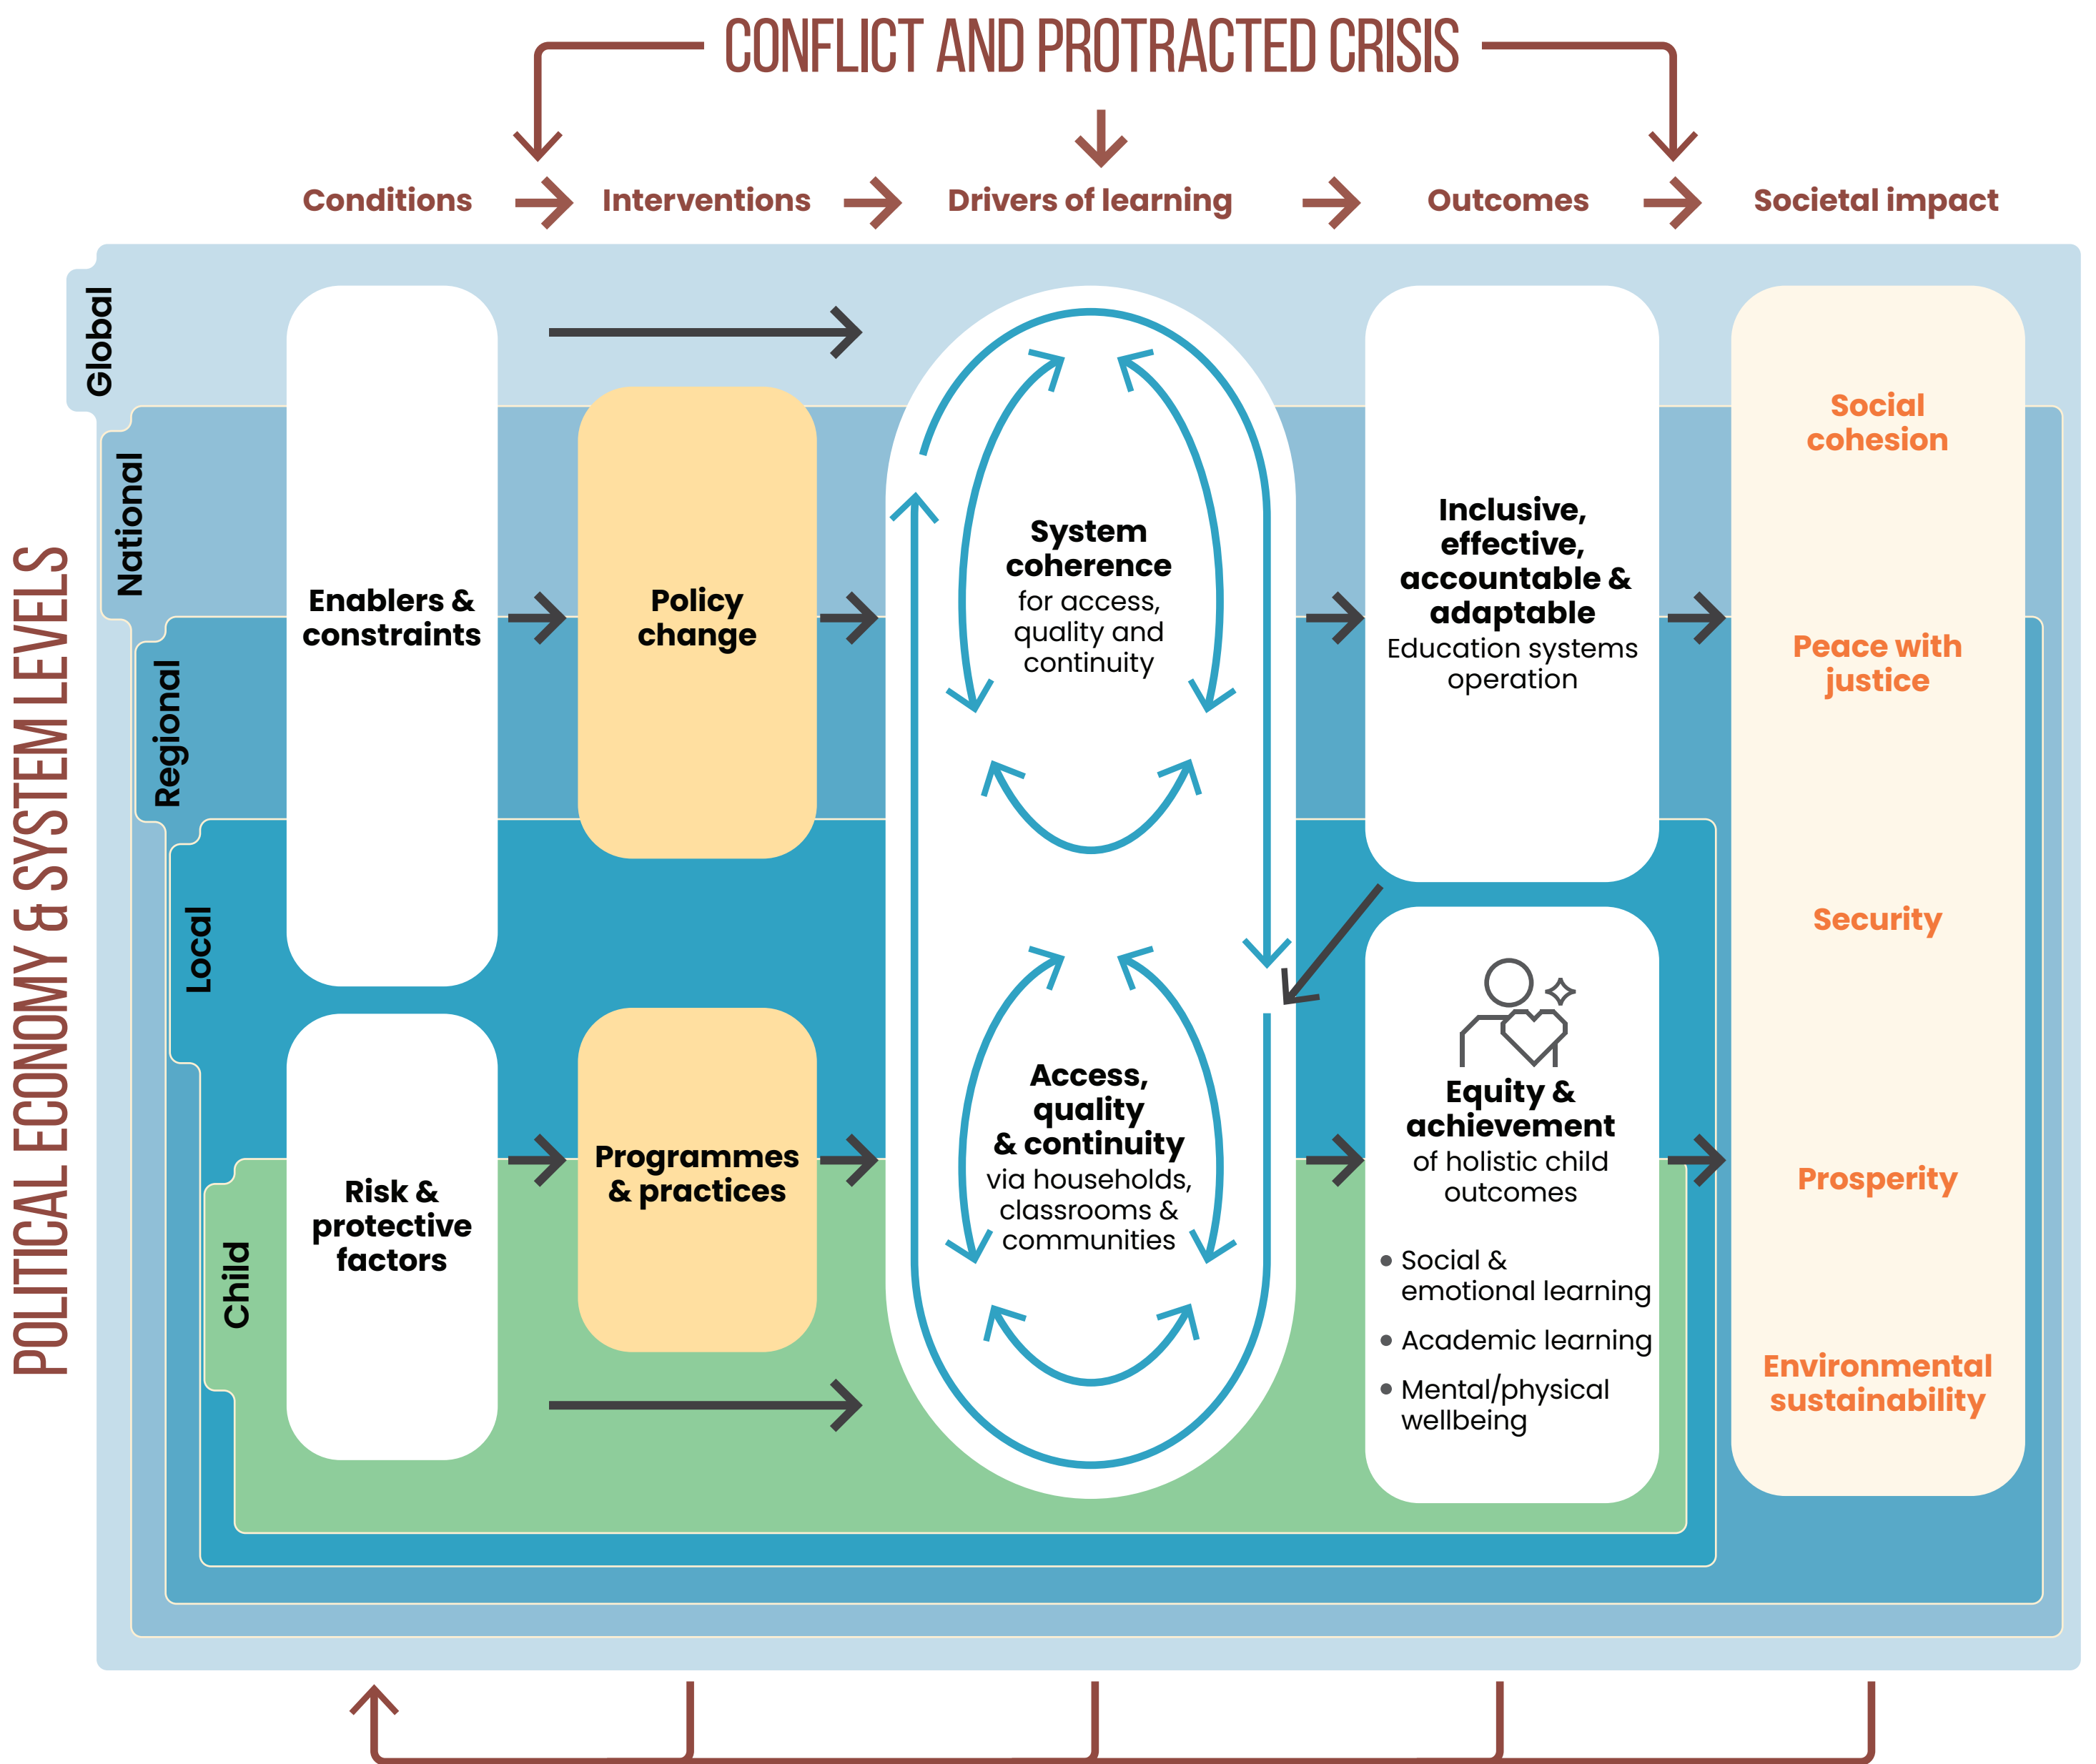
CONFLICT AND PROTRACTED CRISIS

Conditions → Interventions → Drivers of learning → Outcomes → Societal impact

POLITICAL ECONOMY & SYSTEM LEVELS

Global

National

Regional

Local

Child

Enablers & constraints

Policy change

System coherence for access, quality and continuity

Inclusive, effective, accountable & adaptable Education systems operation

Social cohesion

Peace with justice

Security

Risk & protective factors

Programmes & practices

Access, quality & continuity via households, classrooms & communities

Equity & achievement of holistic child outcomes

• Social & emotional learning
• Academic learning
• Mental/physical wellbeing

Prosperity

Environmental sustainability